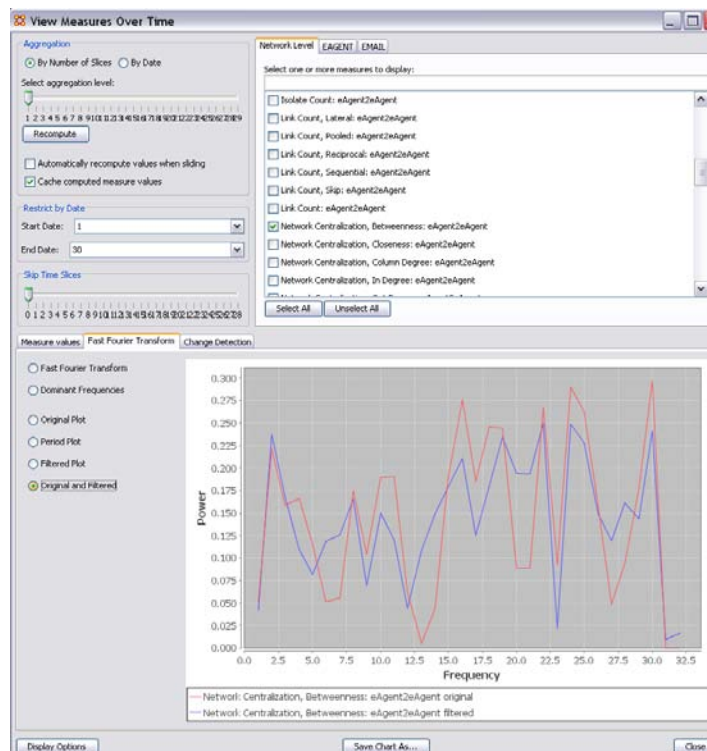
View Measures Over Time

Aggregation
By Number of Slices  By Date
Select aggregation level:
1 2 3 4 5 6 7 8 9 10 11 12 13 14 15 16 17 18 19 20 21 22 23 24 25 26 27 28 29
Recompute
Automatically recompute values when sliding
Cache computed measure values

Restrict by Date
Start Date: 1
End Date: 30

Skip Time Slices
0 1 2 3 4 5 6 7 8 9 10 11 12 13 14 15 16 17 18 19 20 21 22 23 24 25 26 27 28

Network Level | EAGENT | EMAIL
Select one or more measures to display:
Isolate Count: eAgent2eAgent
Link Count, Lateral: eAgent2eAgent
Link Count, Pooled: eAgent2eAgent
Link Count, Reciprocal: eAgent2eAgent
Link Count, Sequential: eAgent2eAgent
Link Count, Skip: eAgent2eAgent
Link Count: eAgent2eAgent
Network Centralization, Betweenness: eAgent2eAgent
Network Centralization, Closeness: eAgent2eAgent
Network Centralization, Column Degree: eAgent2eAgent
Network Centralization, In Degree: eAgent2eAgent
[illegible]
Select All | Unselect All

Measure values | Fast Fourier Transform | Change Detection

Fast Fourier Transform
Dominant Frequencies
Original Plot
Period Plot
Filtered Plot
Original and Filtered

Power
0.300
0.275
0.250
0.225
0.200
0.175
0.150
0.125
0.100
0.075
0.050
0.025
0.000
0.0 2.5 5.0 7.5 10.0 12.5 15.0 17.5 20.0 22.5 25.0 27.5 30.0 32.5
Frequency

Network: Centralization, Betweenness: eAgent2eAgent original
Network: Centralization, Betweenness: eAgent2eAgent filtered

Display Options | Save Chart As... | Close